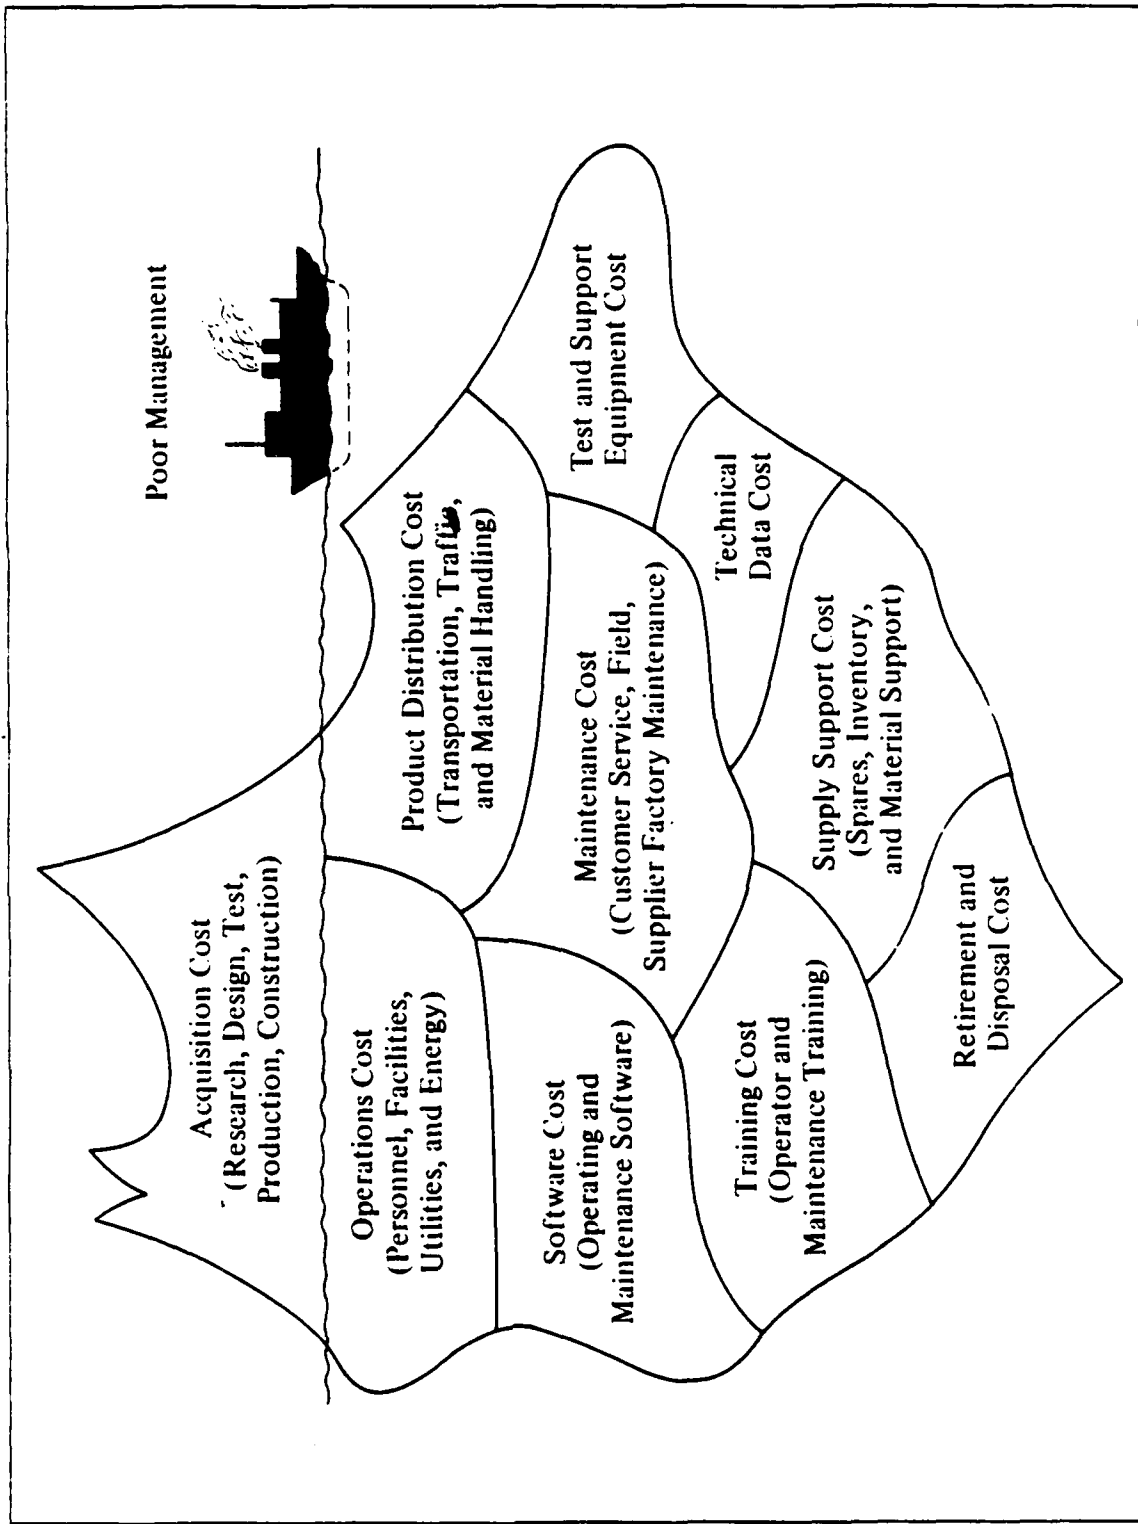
Poor Management

Acquisition Cost (Research, Design, Test, Production, Construction)

Product Distribution Cost (Transportation, Traffic, and Material Handling)

Test and Support Equipment Cost

Operations Cost (Personnel, Facilities, Utilities, and Energy)

Maintenance Cost (Customer Service, Field, Supplier Factory Maintenance)

Technical Data Cost

Software Cost (Operating and Maintenance Software)

Supply Support Cost (Spares, Inventory, and Material Support)

Training Cost (Operator and Maintenance Training)

Retirement and Disposal Cost